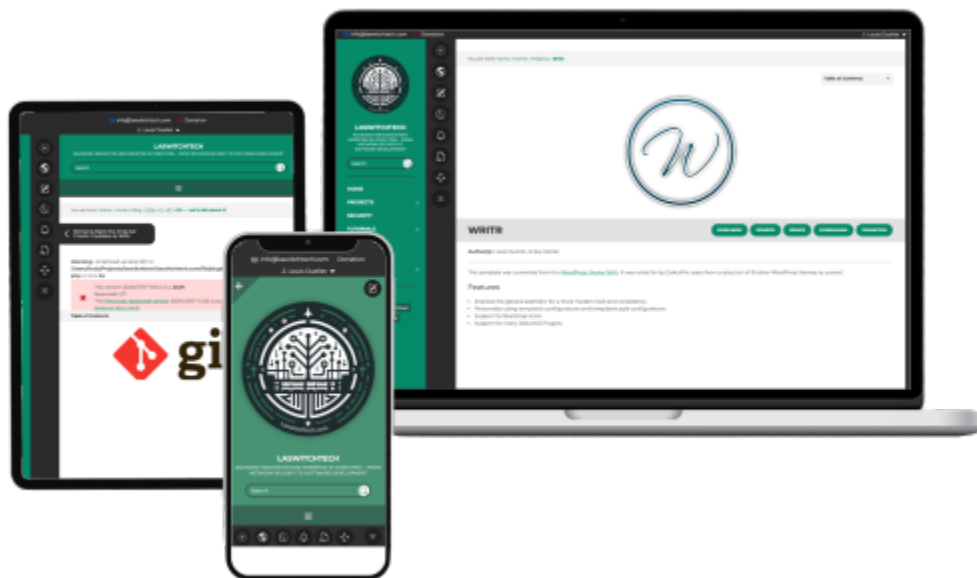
info@laswitchtech.com Donation
L. Louis Ouellet

LASWITCHTECH

Search

HOME
PROJECTS
SECURITY
TUTORIALS

You are here: Home / Links / Projects / Writr

Table of Contents

W

WRITR

Author(s): Louis Ouellet, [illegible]

This template was converted from the WordPress theme Writr. It was voted for by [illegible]

Features

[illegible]
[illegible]
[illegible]
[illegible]

info@laswitchtech.com Donation
L. Louis Ouellet

LASWITCHTECH

Search

You are here: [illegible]

Warning: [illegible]

git

Table of Contents

info@laswitchtech.com Donation
L. Louis Ouellet

LASWITCHTECH

LASWITCHTECH

Search

≡